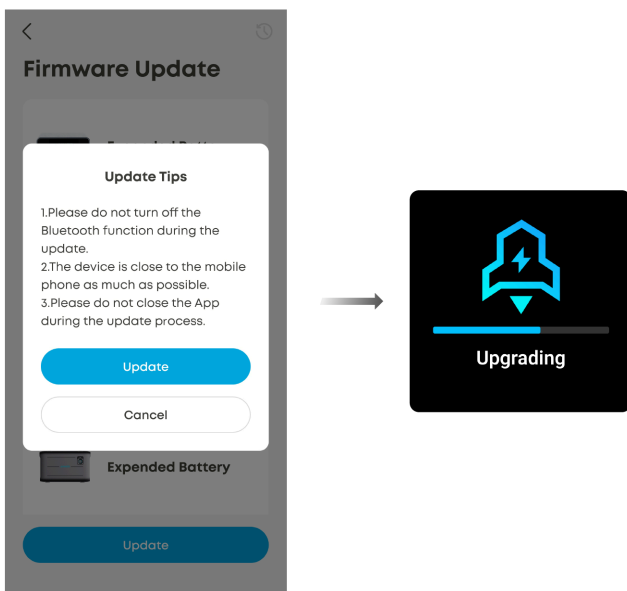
Firmware Update

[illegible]

Update Tips

1.Please do not turn off the Bluetooth function during the update.
2.The device is close to the mobile phone as much as possible.
3.Please do not close the App during the update process.

Update

Cancel

Expended Battery

Update

Upgrading